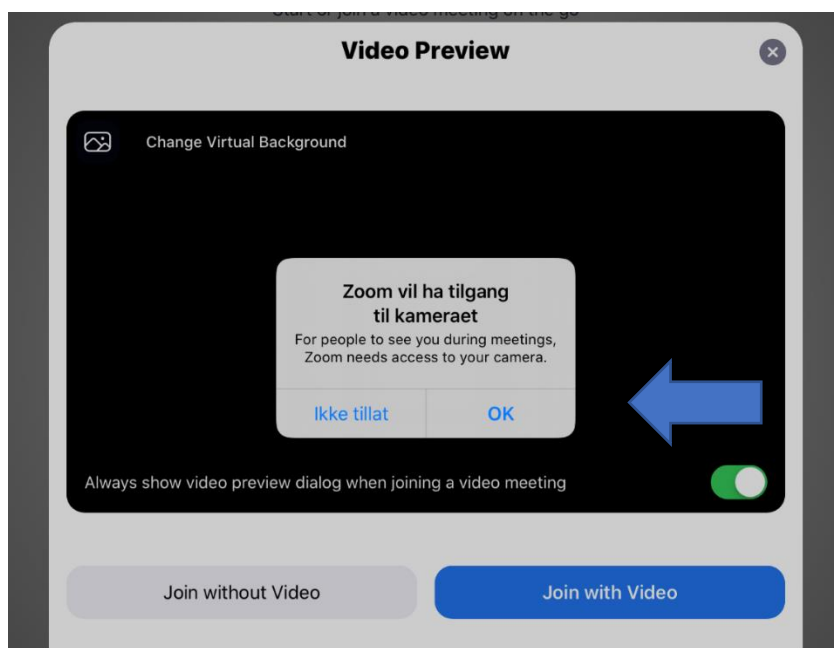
Start or join a video meeting on the go

Video Preview

Change Virtual Background

Zoom vil ha tilgang til kameraet

For people to see you during meetings, Zoom needs access to your camera.

Ikke tillat

OK

Always show video preview dialog when joining a video meeting

Join without Video

Join with Video